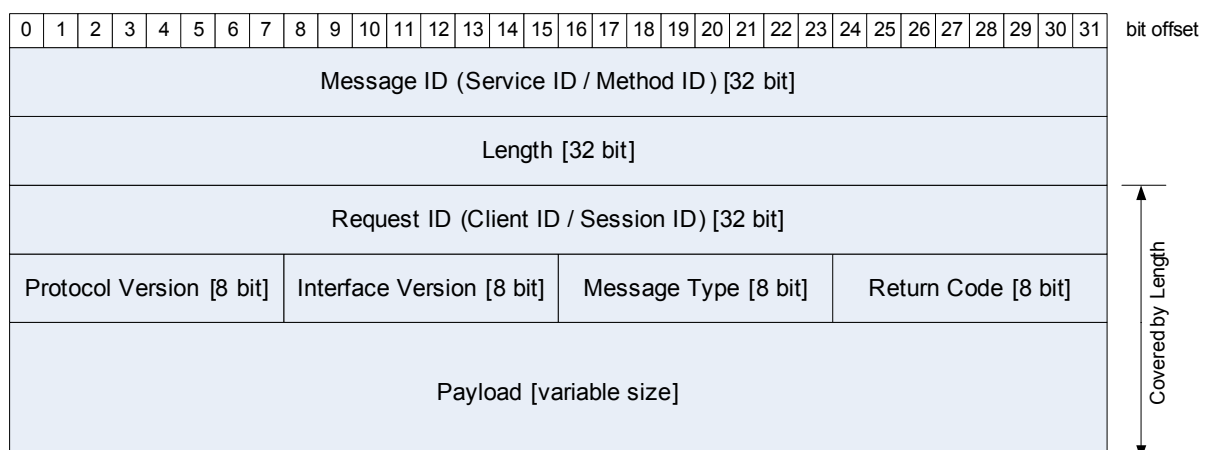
| 0 | 1 | 2 | 3 | 4 | 5 | 6 | 7 | 8 | 9 | 10 | 11 | 12 | 13 | 14 | 15 | 16 | 17 | 18 | 19 | 20 | 21 | 22 | 23 | 24 | 25 | 26 | 27 | 28 | 29 | 30 | 31 |
|---|---|---|---|---|---|---|---|---|---|---|---|---|---|---|---|---|---|---|---|---|---|---|---|---|---|---|---|---|---|---|---|

bit offset

Message ID (Service ID / Method ID) [32 bit]

Length [32 bit]

Request ID (Client ID / Session ID) [32 bit]

| Protocol Version [8 bit] | Interface Version [8 bit] | Message Type [8 bit] | Return Code [8 bit] |
|---|---|---|---|

Payload [variable size]

Covered by Length